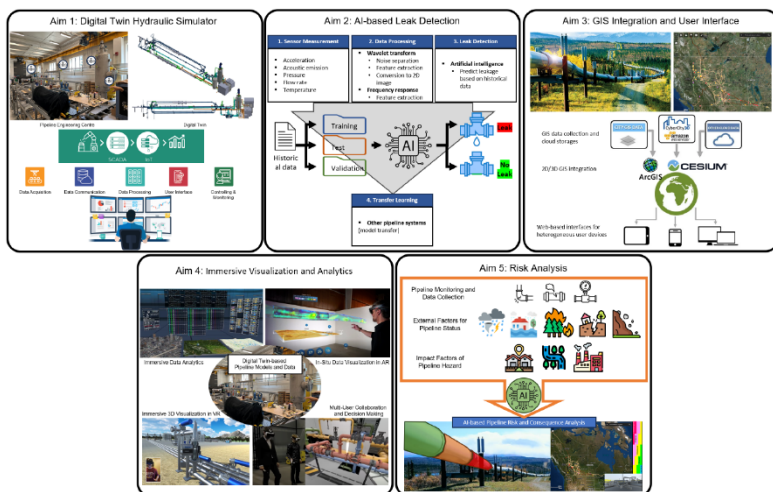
Aim 1: Digital Twin Hydraulic Simulator

Pipeline Engineering Centre

Digital Twin

SCADA

IoT

Data Acquisition

Data Communication

Data Processing

User Interface

Controlling & Monitoring

Aim 2: AI-based Leak Detection

1. Sensor Measurement
- Acceleration
- Acoustic emission
- Pressure
- Flow rate
- Temperature

2. Data Processing
- Wavelet transform
  - Noise separation
  - Feature extraction
  - Conversion to 2D image
- Frequency response
  - Feature extraction

3. Leak Detection
- Artificial intelligence
  - Predict leakage based on historical data

Historical data

Training

Test

Validation

AI

Leak

No Leak

4. Transfer Learning
- Other pipeline systems [model transfer]

Aim 3: GIS Integration and User Interface

GIS data collection and cloud storages

2D/3D GIS integration

ArcGIS

CESIUM

Web-based interfaces for heterogeneous user devices

Aim 4: Immersive Visualization and Analytics

Immersive Data Analytics

Digital Twin-based Pipeline Models and Data

In-Situ Data Visualization in AR

Immersive 3D Visualization in VR

Multi-User Collaboration and Decision Making

Aim 5: Risk Analysis

Pipeline Monitoring and Data Collection

External Factors for Pipeline Status

Impact Factors of Pipeline Hazard

AI

AI-Based Pipeline Risk and Consequence Analysis